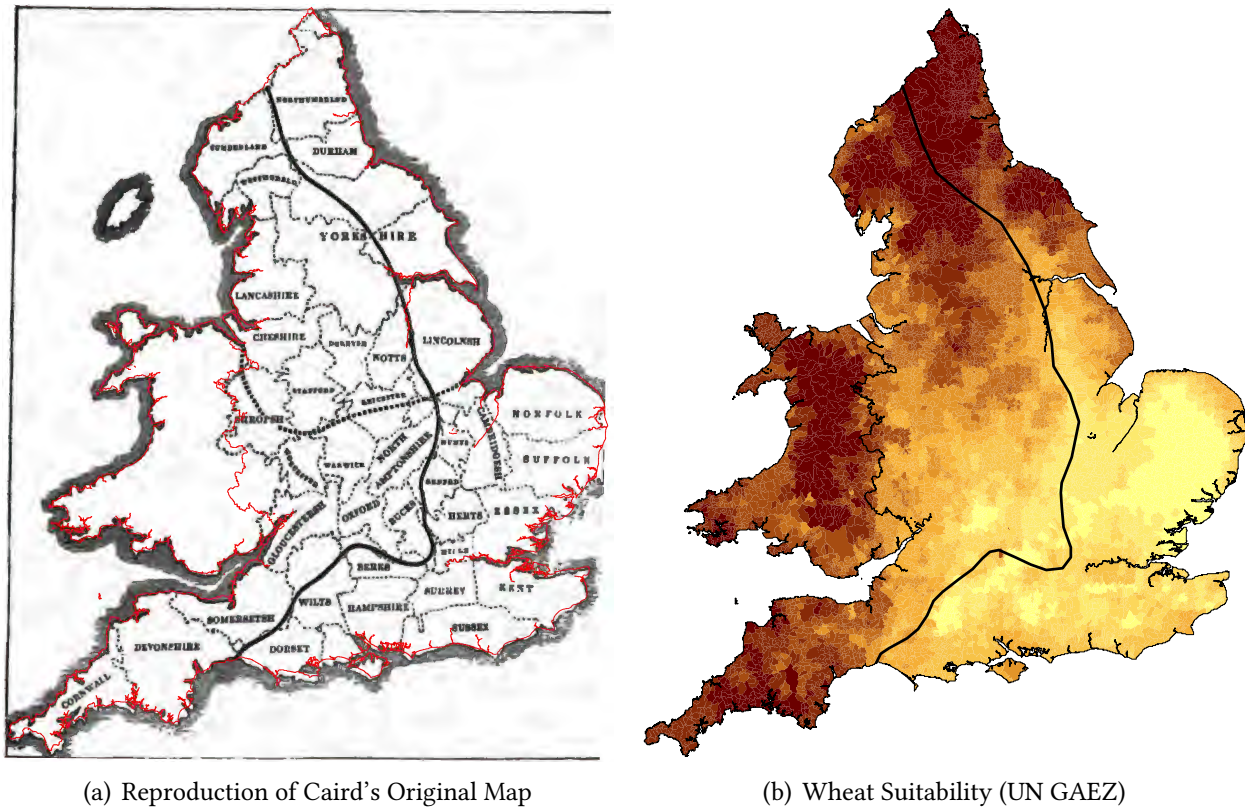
NORTHUMBERLD

CUMBERLAND

DURHAM

WESTMORELD

YORKSHIRE

LANCASHIRE

CHESHIRE

DERBY

NOTTS

LINCOLNSH

STAFFORD

LEICESTER

SHROPSH

NORFOLK

CAMBRIDGE

HUNTS

NORTH

HAMPTONSHIRE

WARWICK

SUFFOLK

BEDFORD

WORCESTER

OXFORD

BUCKS

HERTS

ESSEX

GLOUCESTERSH

MIDDX

BERKS

WILTS

SOMERSETSH

SURREY

KENT

HAMPSHIRE

SUSSEX

DEVONSHIRE

DORSET

CORNWALL

(a) Reproduction of Caird's Original Map

(b) Wheat Suitability (UN GAEZ)